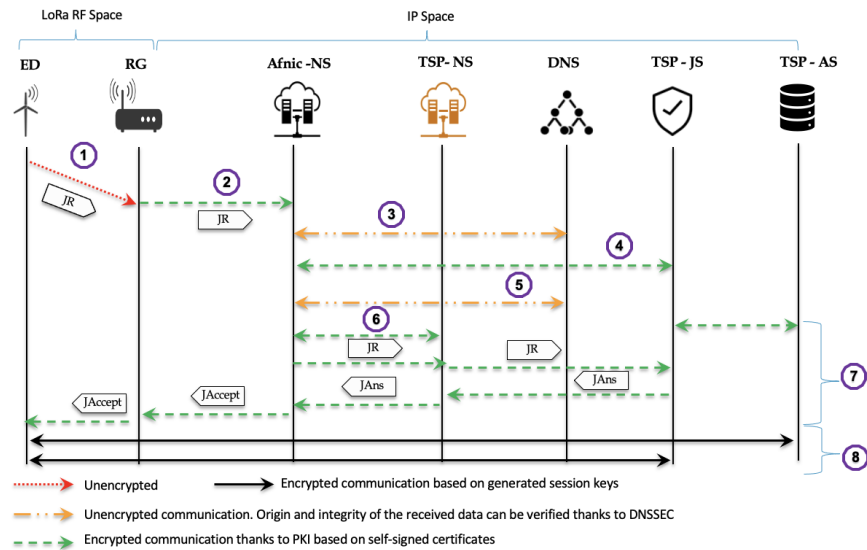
LoRa RF Space

IP Space

ED

RG

Afnic -NS

TSP- NS

DNS

TSP - JS

TSP - AS

1

JR

2

JR

3

4

5

6

JR

JR

JAns

JAns

JAccept

JAccept

7

8

Unencrypted

Encrypted communication based on generated session keys

Unencrypted communication. Origin and integrity of the received data can be verified thanks to DNSSEC

Encrypted communication thanks to PKI based on self-signed certificates